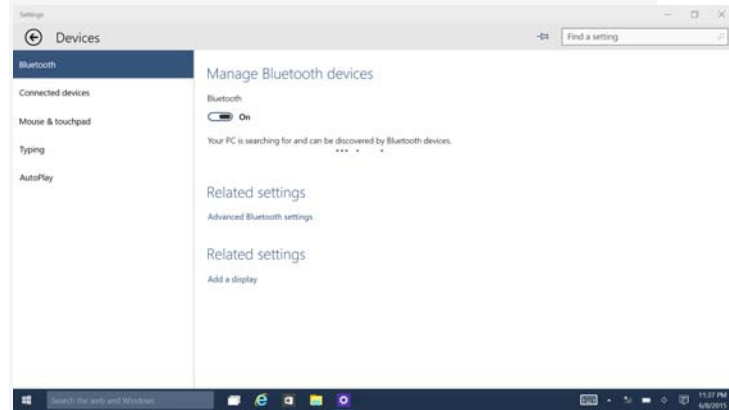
Settings

Devices

Find a setting

Bluetooth

Connected devices

Mouse & touchpad

Typing

AutoPlay

Manage Bluetooth devices

Bluetooth

On

Your PC is searching for and can be discovered by Bluetooth devices.

Related settings

Advanced Bluetooth settings

Related settings

Add a display

Search the web and Windows

11:37 PM
6/8/2015